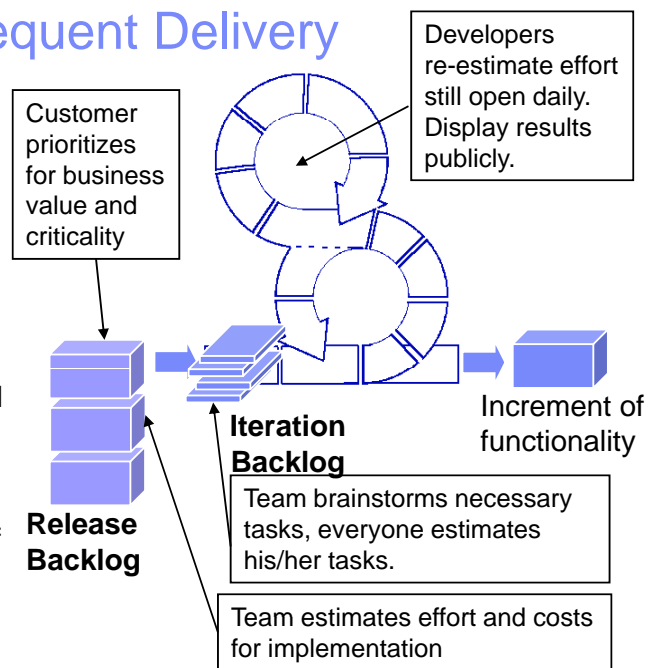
equent Delivery

Developers re-estimate effort still open daily. Display results publicly.

Customer prioritizes for business value and criticality

Iteration Backlog

Increment of functionality

Team brainstorms necessary tasks, everyone estimates his/her tasks.

Release Backlog

Team estimates effort and costs for implementation